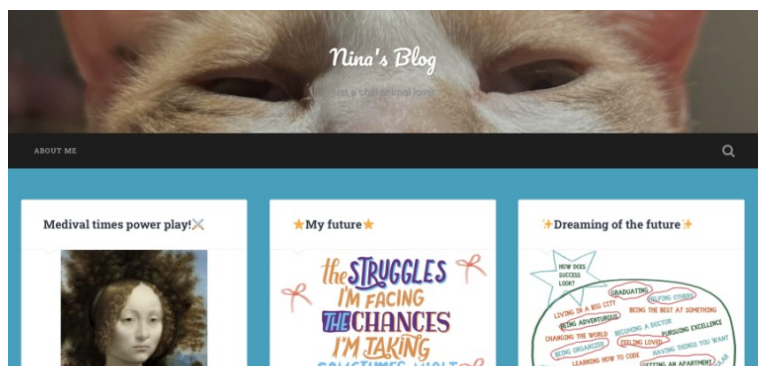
Nina's Blog

Just a chill animal lover

ABOUT ME

Medival times power play!⚔️

⭐My future⭐

the STRUGGLES I'M FACING THE CHANCES I'M TAKING SOMETIMES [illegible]

✨Dreaming of the future✨

HOW DOES SUCCESS LOOK?

GRADUATING

HELPING OTHERS

LIVING IN A BIG CITY

BEING THE BEST AT SOMETHING

BEING ADVENTUROUS

CHANGING THE WORLD

BECOMING A DOCTOR

PURSUING EXCELLENCE

BEING ORGANIZED

FEELING LOVED

LEARNING HOW TO CODE

HAVING THINGS YOU WANT

GETTING AN APARTMENT